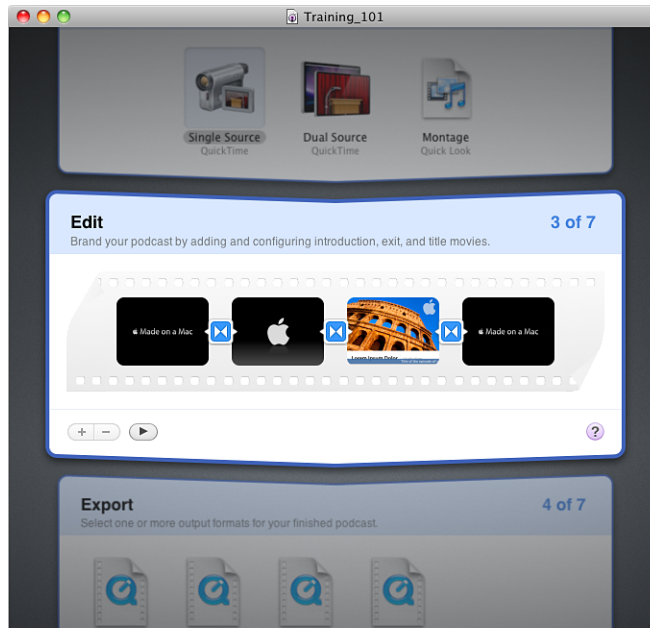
Training_101

Single Source
QuickTime

Dual Source
QuickTime

Montage
Quick Look

Edit

3 of 7

Brand your podcast by adding and configuring introduction, exit, and title movies.

Made on a Mac

Lorem Ipsum Dolor

Made on a Mac

+ −

?

Export

4 of 7

Select one or more output formats for your finished podcast.